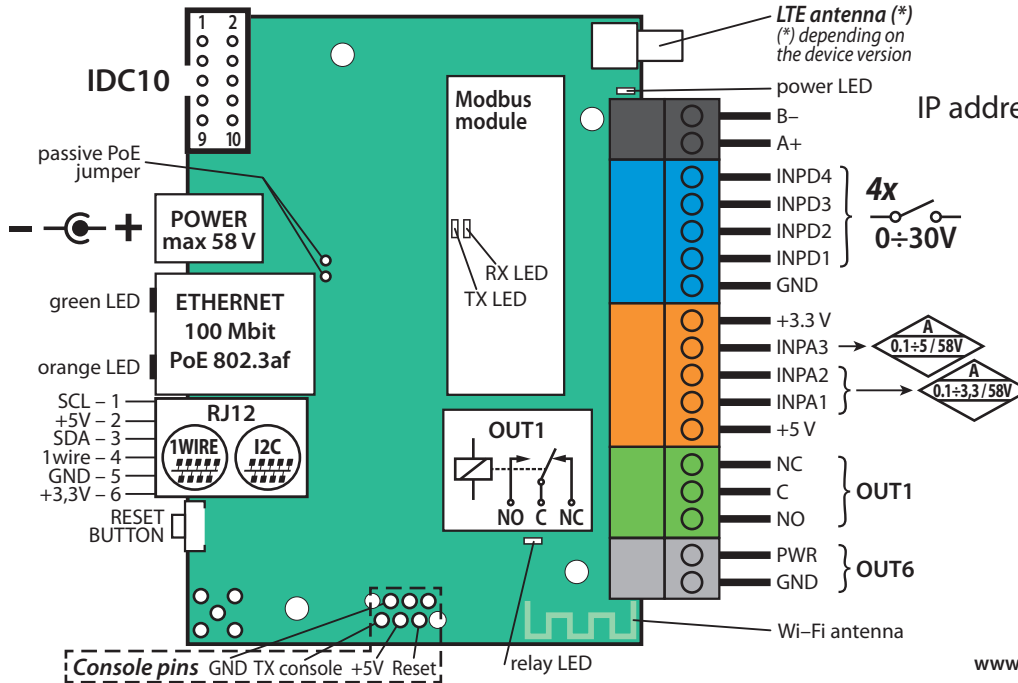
1 2
9 10
IDC10

LTE antenna (*)
(*) depending on the device version

power LED

IP addre

passive PoE jumper

POWER max 58 V

Modbus module

B–
A+
INPD4
INPD3
INPD2
INPD1
GND

4x
0÷30V

RX LED
TX LED

green LED
ETHERNET
100 Mbit
PoE 802.3af
orange LED

+3.3 V
INPA3
INPA2
INPA1
+5 V

A
0.1÷5 / 58V
A
0.1÷3,3 / 58V

SCL – 1
+5V – 2
SDA – 3
1wire – 4
GND – 5
+3,3V – 6

RJ12
1WIRE
I2C

OUT1
NO C NC

NC
C
NO
OUT1

RESET BUTTON

PWR
GND
OUT6

Wi–Fi antenna

Console pins GND TX console +5V Reset

relay LED

www